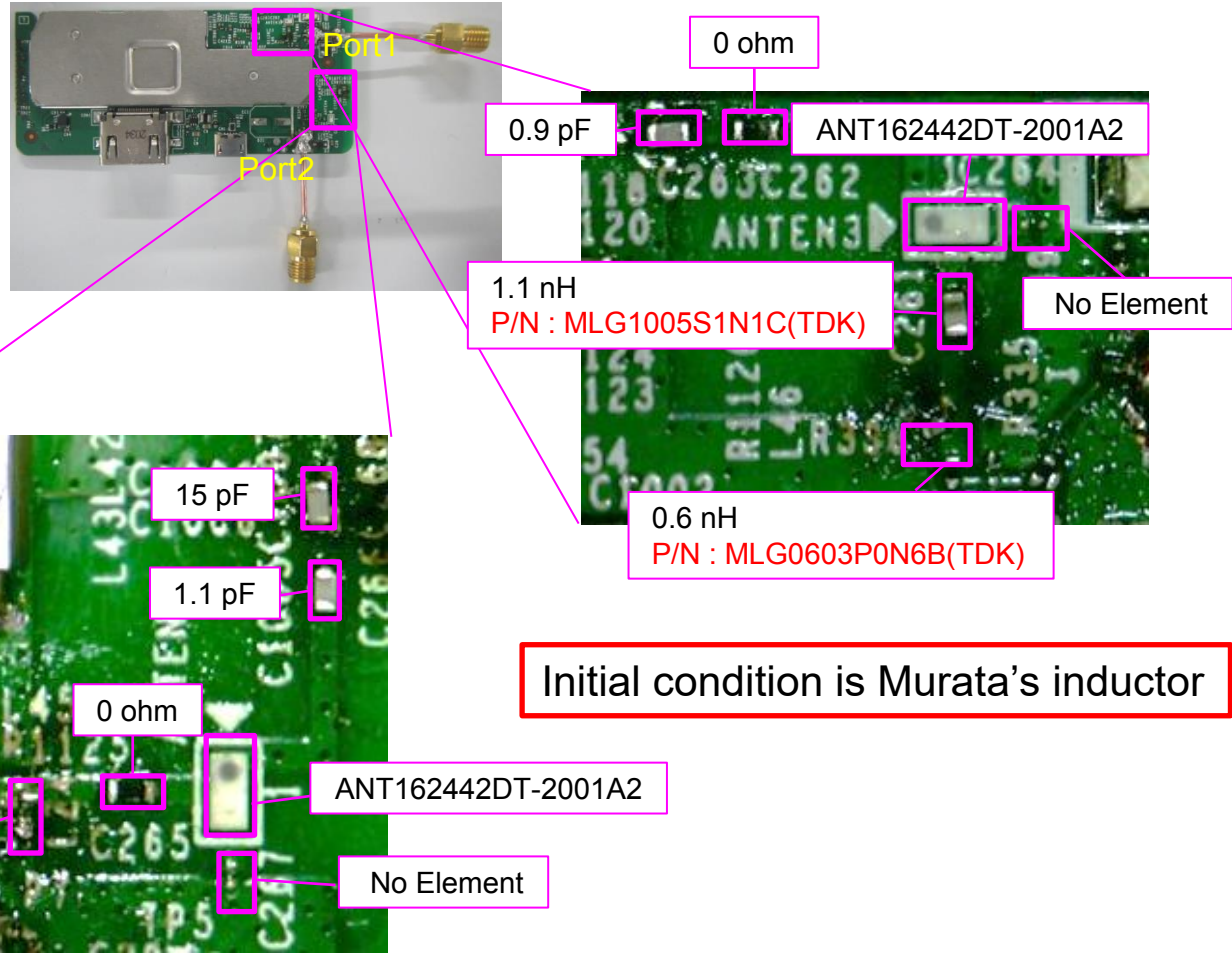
Port1

Port2

0 ohm

0.9 pF

ANT162442DT-2001A2

1.1 nH
P/N : MLG1005S1N1C(TDK)

No Element

0.6 nH
P/N : MLG0603P0N6B(TDK)

15 pF

1.1 pF

Initial condition is Murata’s inductor

0 ohm

ANT162442DT-2001A2

No Element